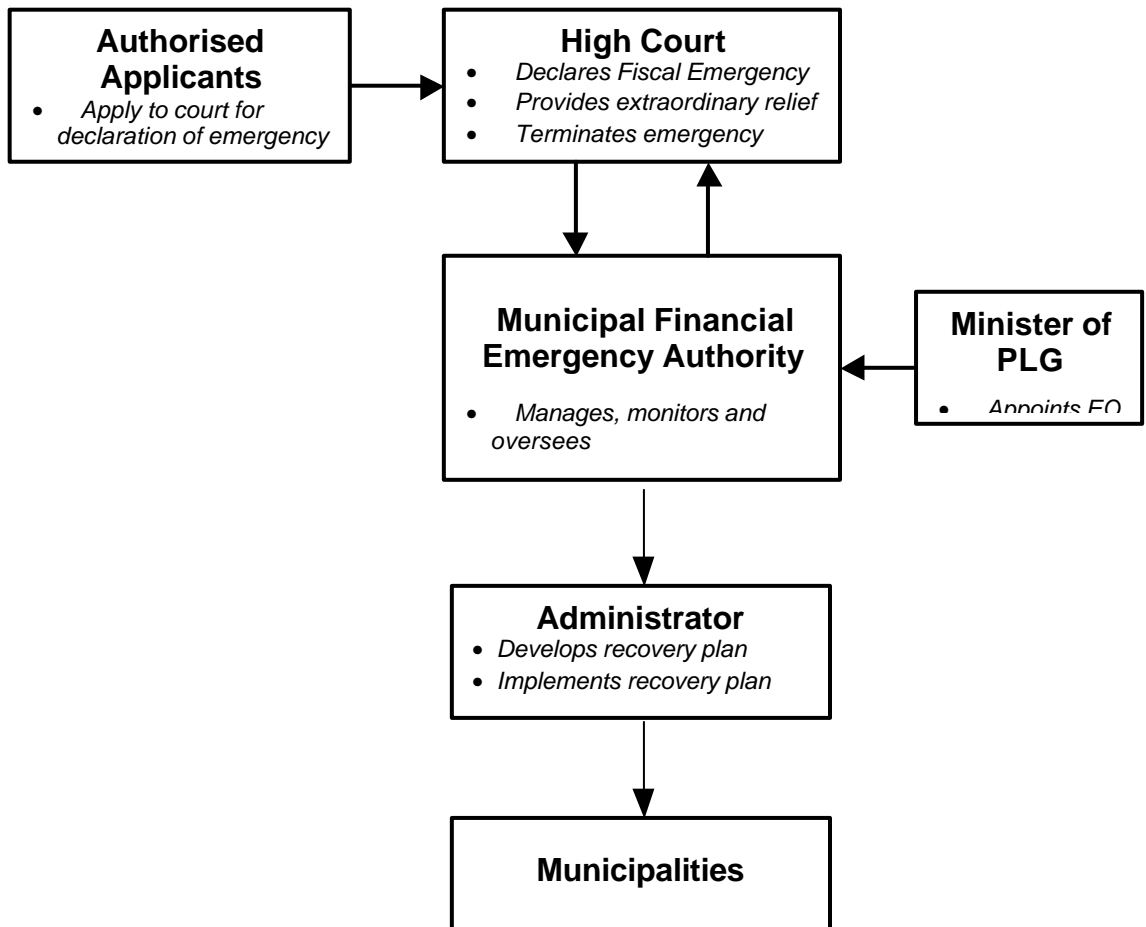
Authorised Applicants

- Apply to court for declaration of emergency

High Court

- Declares Fiscal Emergency
- Provides extraordinary relief
- Terminates emergency

Municipal Financial Emergency Authority

- Manages, monitors and oversees

Minister of PLG

- Appoints EO

Administrator

- Develops recovery plan
- Implements recovery plan

Municipalities